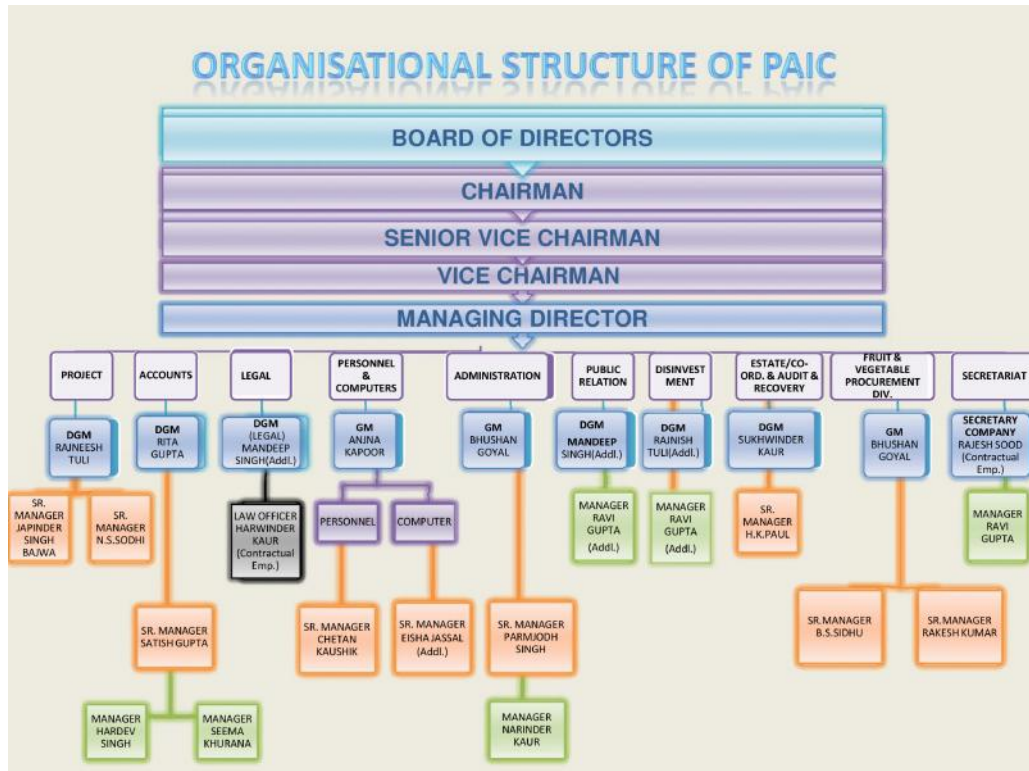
ORGANISATIONAL STRUCTURE OF PAIC

BOARD OF DIRECTORS

CHAIRMAN

SENIOR VICE CHAIRMAN

VICE CHAIRMAN

MANAGING DIRECTOR

PROJECT

DGM RAJNEESH TULI

SR. MANAGER JAPINDER SINGH BAJWA

SR. MANAGER N.S.SODHI

ACCOUNTS

DGM RITA GUPTA

SR. MANAGER SATISH GUPTA

MANAGER HARDEV SINGH

MANAGER SEEMA KHURANA

LEGAL

DGM (LEGAL) MANDEEP SINGH(Addl.)

LAW OFFICER HARWINDER KAUR (Contractual Emp.)

PERSONNEL & COMPUTERS

GM ANJNA KAPOOR

PERSONNEL

COMPUTER

SR. MANAGER CHETAN KAUSHIK

SR. MANAGER EISHA JASSAL (Addl.)

ADMINISTRATION

GM BHUSHAN GOYAL

SR. MANAGER PARMJODH SINGH

MANAGER NARINDER KAUR

PUBLIC RELATION

DGM MANDEEP SINGH(Addl.)

MANAGER RAVI GUPTA (Addl.)

DISINVEST MENT

DGM RAJINISH TULI(Addl.)

MANAGER RAVI GUPTA (Addl.)

ESTATE/CO-ORD. & AUDIT & RECOVERY

DGM SUKHWINDER KAUR

SR. MANAGER H.K.PAUL

FRUIT & VEGETABLE PROCUREMENT DIV.

GM BHUSHAN GOYAL

SR.MANAGER B.S.SIDHU

SR.MANAGER RAKESH KUMAR

SECRETARIAT

SECRETARY COMPANY RAJESH SOOD (Contractual Emp.)

MANAGER RAVI GUPTA